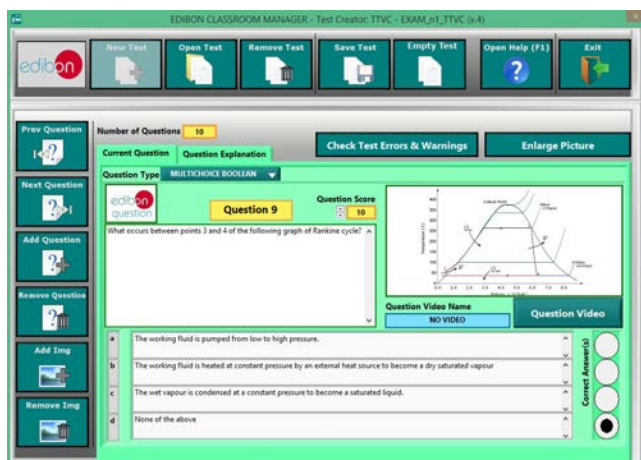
EDIBON CLASSROOM MANAGER - Test Creator: TTVC - EXAM_n1_TTVC (v.4)

edibon

New Test

Open Test

Remove Test

Save Test

Empty Test

Open Help (F1)

Exit

Prev Question

Next Question

Add Question

Remove Question

Add Img

Remove Img

Number of Questions 10

Check Test Errors & Warnings

Enlarge Picture

Current Question

Question Explanation

Question Type MULTICHOICE BOOLEAN

edibon question

Question 9

Question Score 10

What occurs between points 3 and 4 of the following graph of Rankine cycle?

Question Video Name

NO VIDEO

Question Video

a The working fluid is pumped from low to high pressure.

b The working fluid is heated at constant pressure by an external heat source to become a dry saturated vapour

c The wet vapour is condensed at a constant pressure to become a saturated liquid.

d None of the above

Correct Answer(s)